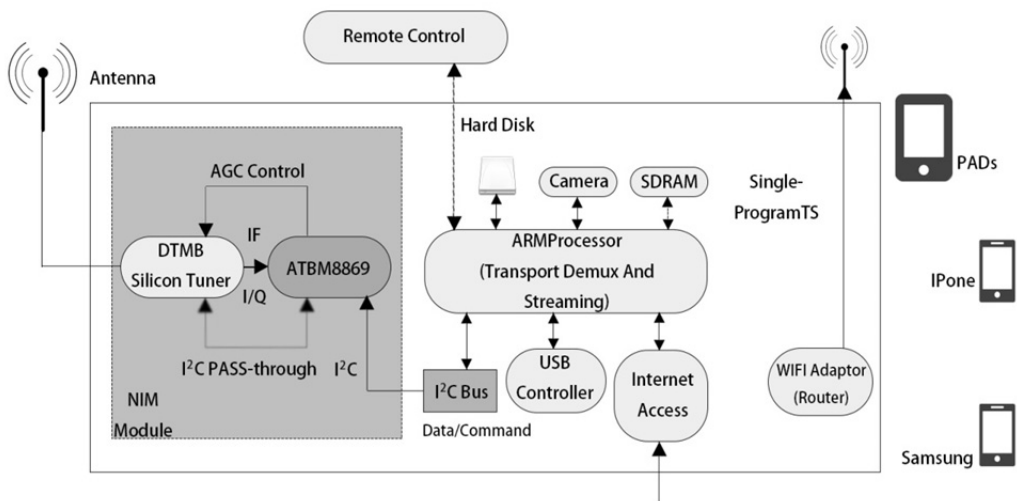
Remote Control

Antenna

Hard Disk

AGC Control

Camera

SDRAM

Single-ProgramTS

PADs

DTMB Silicon Tuner

IF

ATBM8869

I/Q

ARMProcessor (Transport Demux And Streaming)

IPone

$I^2C$ PASS-through

$I^2C$

USB Controller

Internet Access

WIFI Adaptor (Router)

NIM Module

$I^2C$ Bus

Data/Command

Samsung